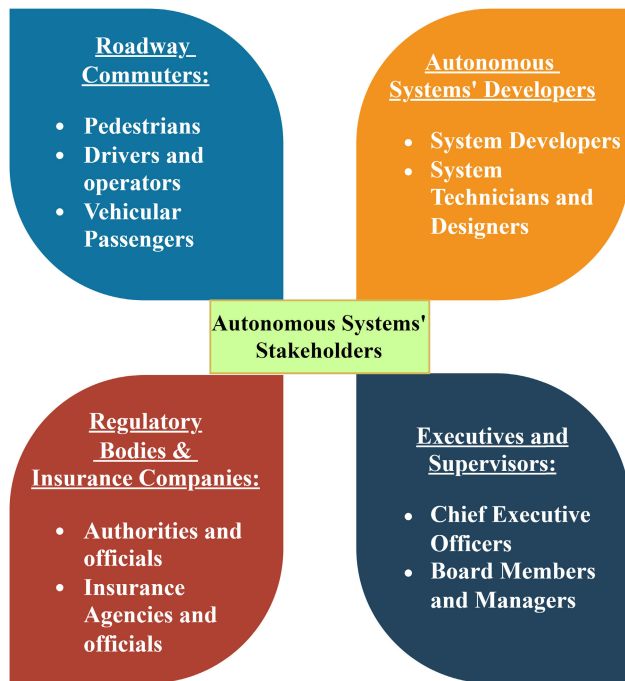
Roadway Commuters:

- Pedestrians
- Drivers and operators
- Vehicular Passengers

Autonomous Systems' Developers

- System Developers
- System Technicians and Designers

Autonomous Systems' Stakeholders

Regulatory Bodies & Insurance Companies:

- Authorities and officials
- Insurance Agencies and officials

Executives and Supervisors:

- Chief Executive Officers
- Board Members and Managers